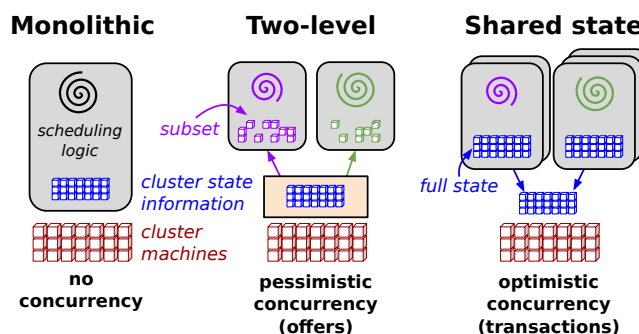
Monolithic

scheduling logic

cluster state information

cluster machines

no concurrency

Two-level

subset

pessimistic concurrency (offers)

Shared state

full state

optimistic concurrency (transactions)